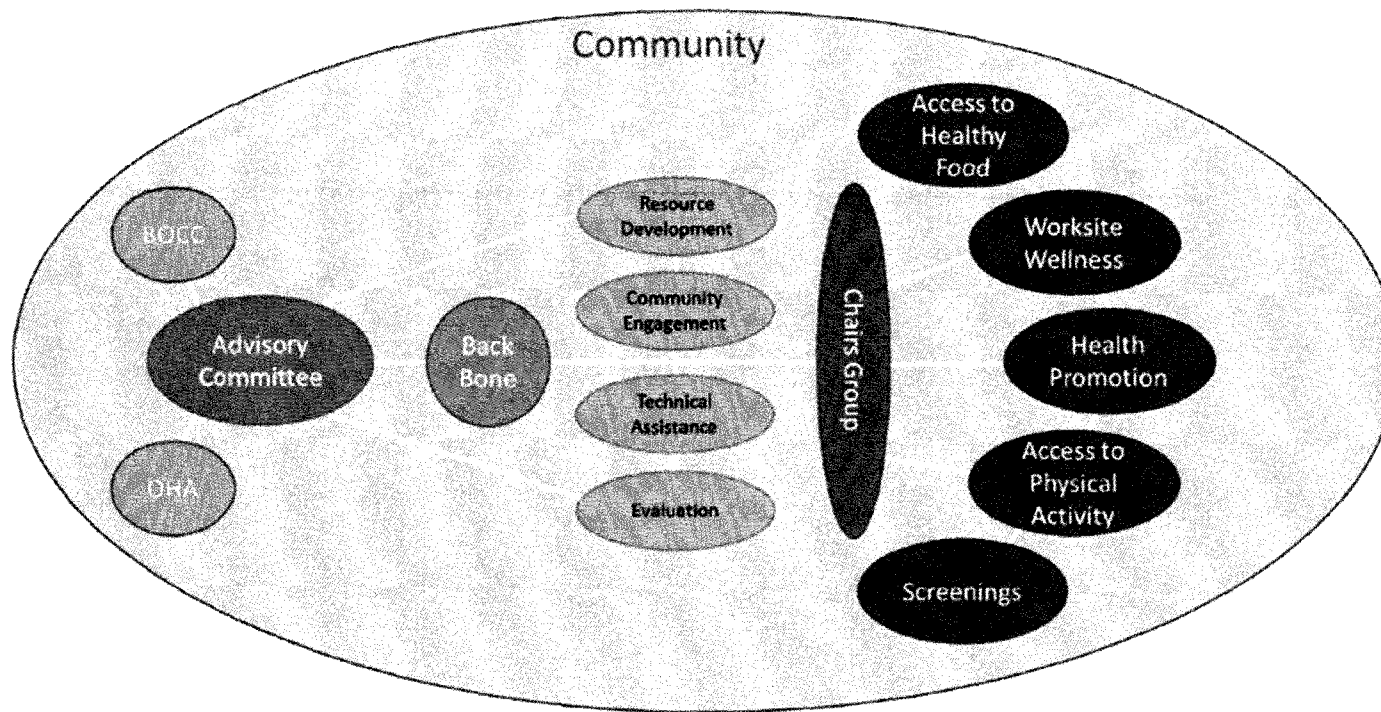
Community

BOCC

Advisory Committee

DHA

Back Bone

Resource Development

Community Engagement

Technical Assistance

Evaluation

Chairs Group

Access to Healthy Food

Worksite Wellness

Health Promotion

Access to Physical Activity

Screenings